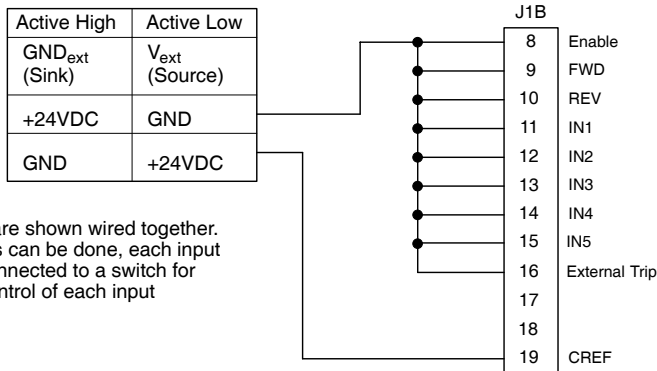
| Active High | Active Low |
|---|---|
| $GND_{ext}$ (Sink) | $V_{ext}$ (Source) |
| +24VDC | GND |
| GND | +24VDC |

are shown wired together. s can be done, each input nnected to a switch for ntrol of each input

J1B

| | |
|---|---|
| 8 | Enable |
| 9 | FWD |
| 10 | REV |
| 11 | IN1 |
| 12 | IN2 |
| 13 | IN3 |
| 14 | IN4 |
| 15 | IN5 |
| 16 | External Trip |
| 17 | |
| 18 | |
| 19 | CREF |